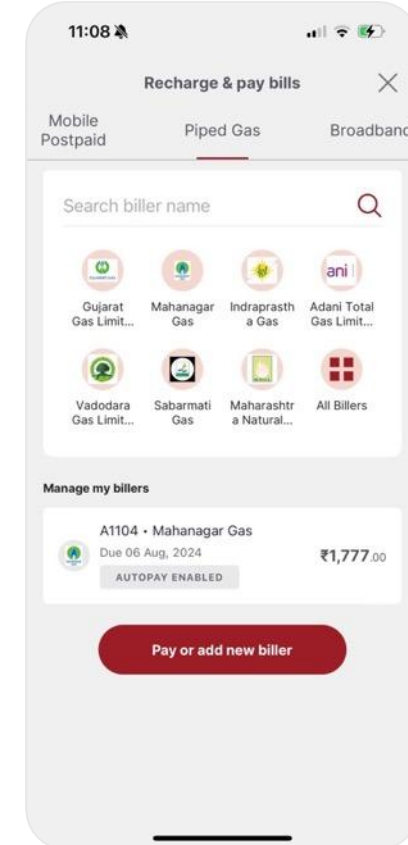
11:08

Recharge & pay bills

Mobile Postpaid
Piped Gas
Broadband

Search biller name

ani

Gujarat Gas Limit...
Mahanagar Gas
Indraprastha Gas
Adani Total Gas Limit...
Vadodara Gas Limit...
Sabarmati Gas
Maharashtra Natural...
All Billers

Manage my billers

A1104 • Mahanagar Gas
Due 06 Aug, 2024
AUTOPAY ENABLED
₹1,777.00

Pay or add new biller